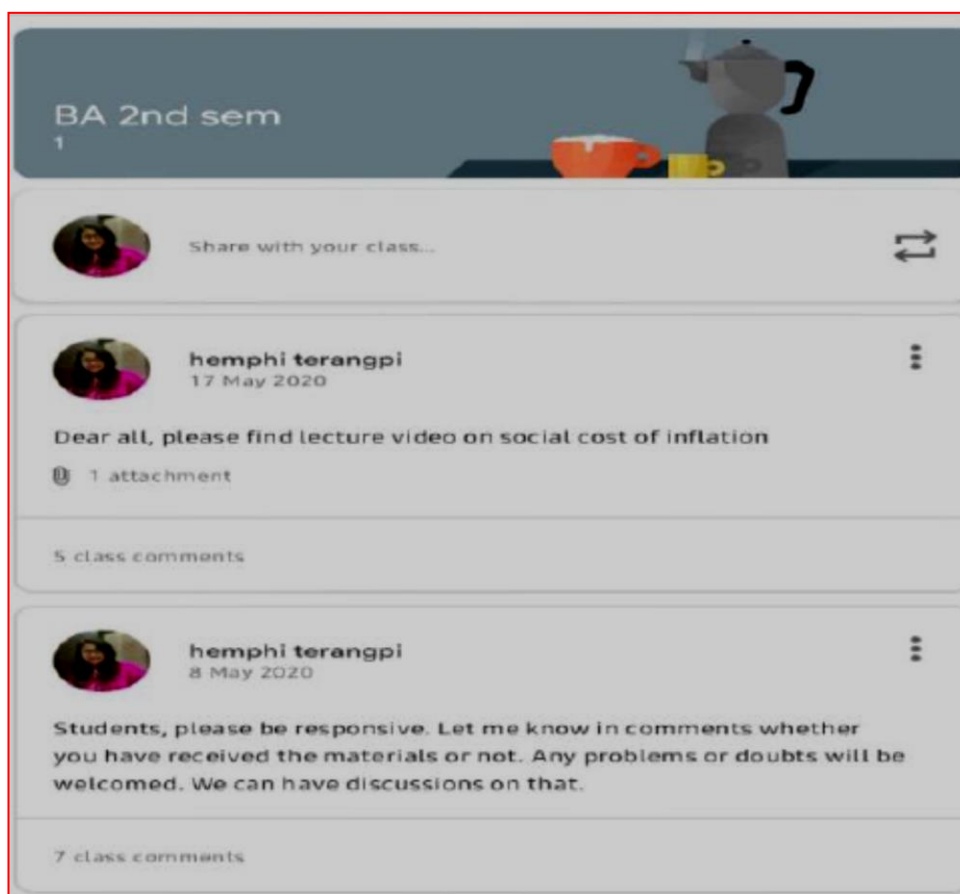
BA 2nd sem
1

Share with your class...

hemphi terangpi
17 May 2020

Dear all, please find lecture video on social cost of inflation

1 attachment

5 class comments

hemphi terangpi
8 May 2020

Students, please be responsive. Let me know in comments whether you have received the materials or not. Any problems or doubts will be welcomed. We can have discussions on that.

7 class comments